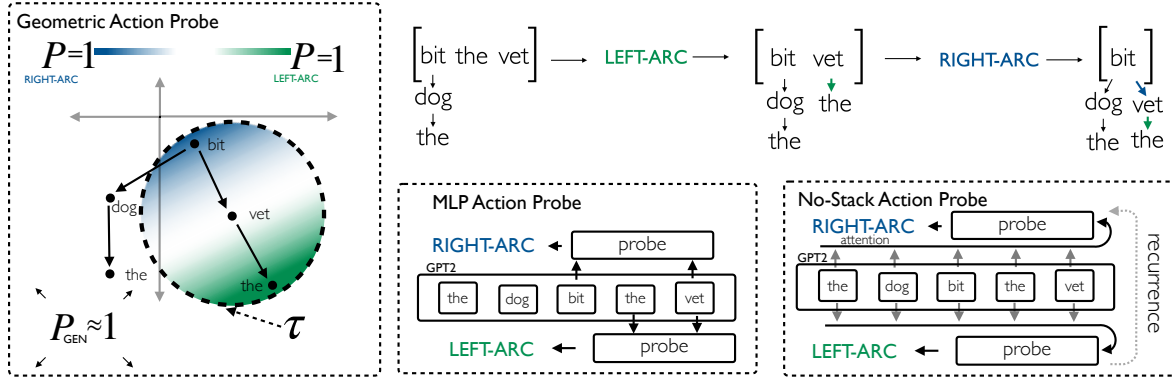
Geometric Action Probe

$P$=1 RIGHT-ARC

$P$=1 LEFT-ARC

bit

dog

vet

the

the

$P_{GEN}\approx1$

$\tau$

bit the vet
dog
the

LEFT-ARC

bit vet
dog the
the

RIGHT-ARC

bit
dog vet
the the

MLP Action Probe

RIGHT-ARC

probe

GPT2

the dog bit the vet

LEFT-ARC

probe

No-Stack Action Probe

RIGHT-ARC

attention

probe

recurrence

GPT2

the dog bit the vet

LEFT-ARC

probe